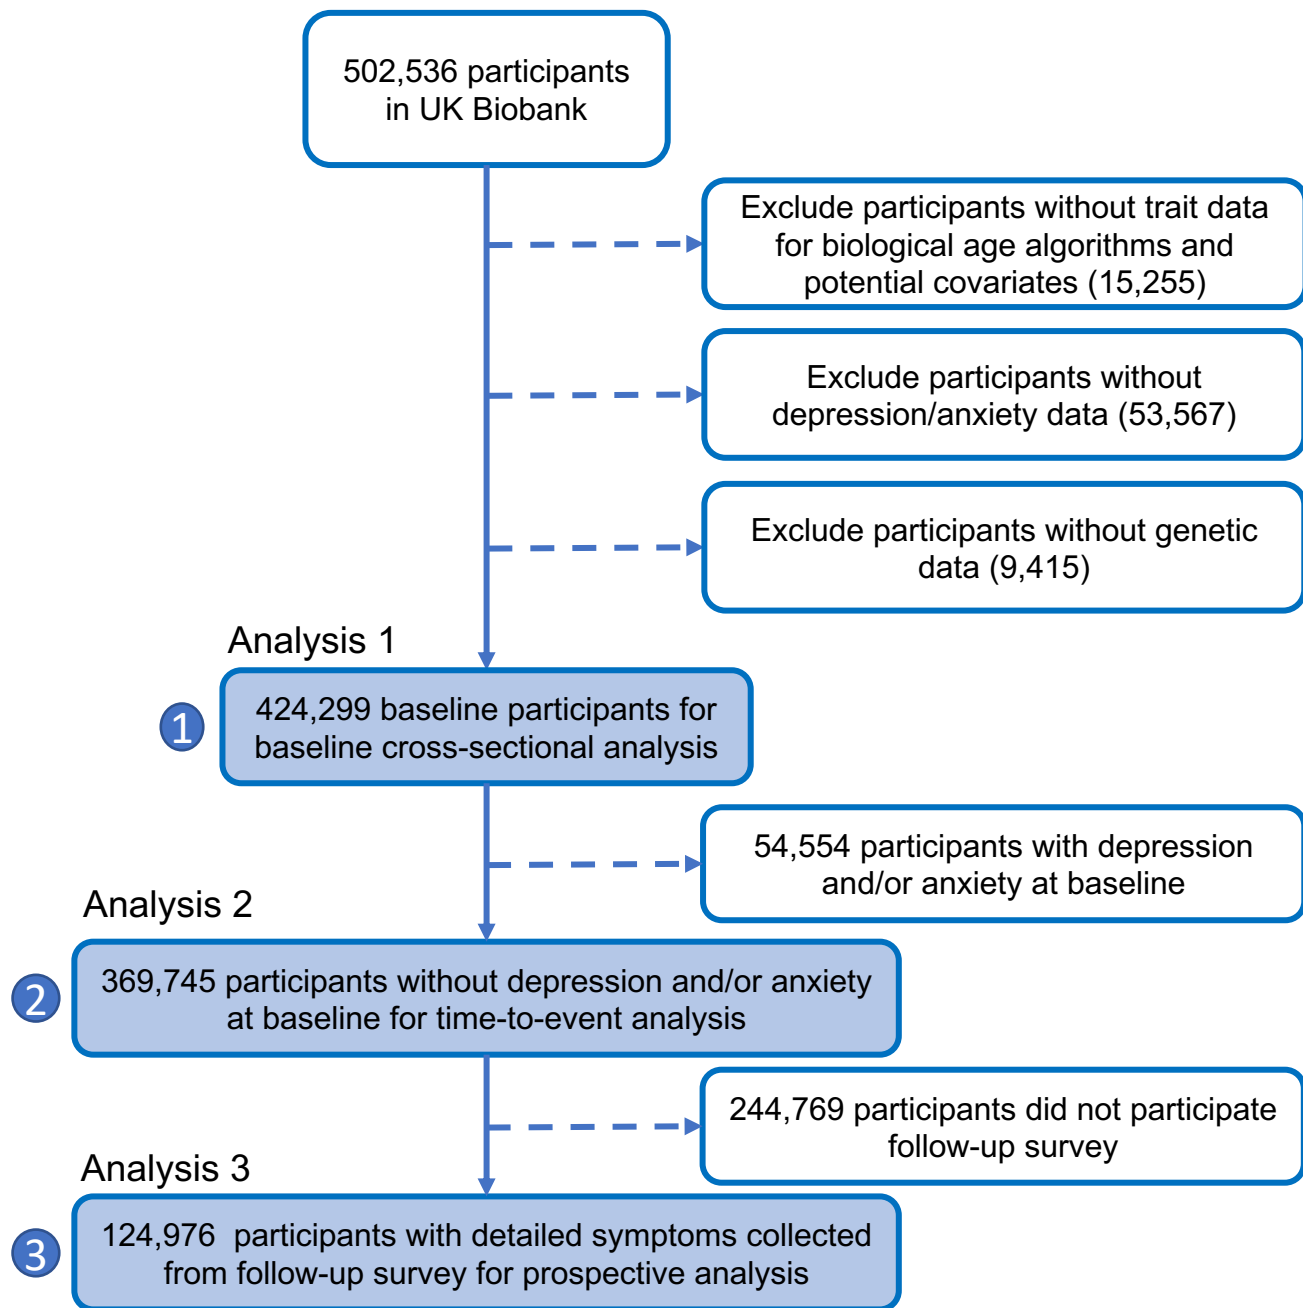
502,536 participants in UK Biobank

Exclude participants without trait data for biological age algorithms and potential covariates (15,255)

Exclude participants without depression/anxiety data (53,567)

Exclude participants without genetic data (9,415)

Analysis 1

1

424,299 baseline participants for baseline cross-sectional analysis

54,554 participants with depression and/or anxiety at baseline

Analysis 2

2

369,745 participants without depression and/or anxiety at baseline for time-to-event analysis

244,769 participants did not participate follow-up survey

Analysis 3

3

124,976 participants with detailed symptoms collected from follow-up survey for prospective analysis